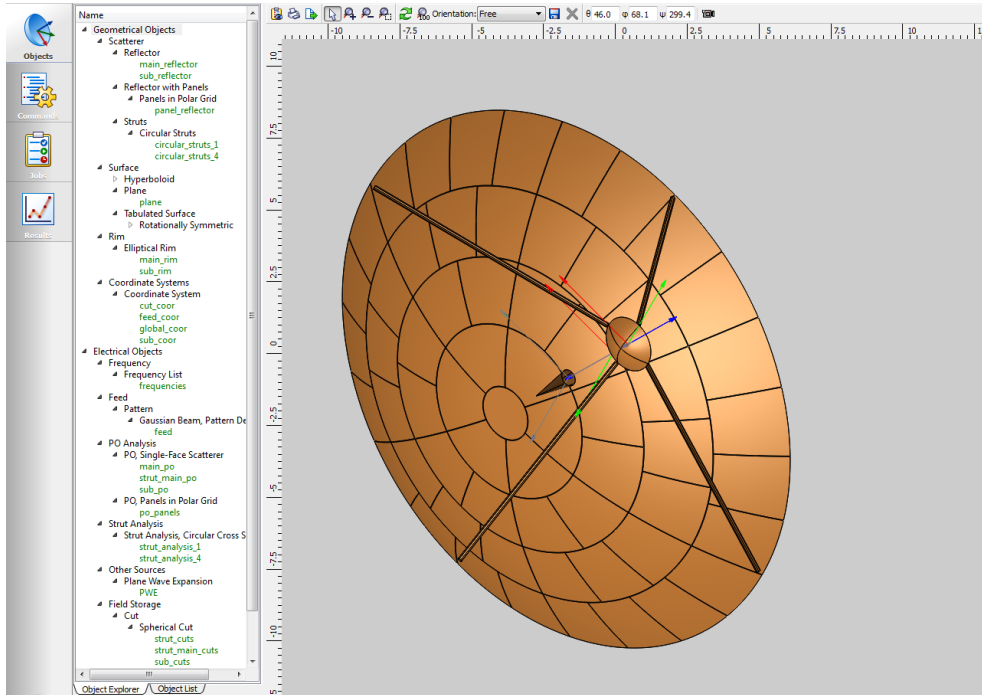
Objects
Commands
Jobs
Results

Name
Geometrical Objects
Scatterer
Reflector
main_reflector
sub_reflector
Reflector with Panels
Panels in Polar Grid
panel_reflector
Struts
Circular Struts
circular_struts_1
circular_struts_4
Surface
Hyperboloid
Plane
plane
Tabulated Surface
Rotationally Symmetric
Rim
Elliptical Rim
main_rim
sub_rim
Coordinate Systems
Coordinate System
cut_coor
feed_coor
global_coor
sub_coor
Electrical Objects
Frequency
Frequency List
frequencies
Feed
Pattern
Gaussian Beam, Pattern De
feed
PO Analysis
PO, Single-Face Scatterer
main_po
strut_main_po
sub_po
PO, Panels in Polar Grid
po_panels
Strut Analysis
Strut Analysis, Circular Cross S
strut_analysis_1
strut_analysis_4
Other Sources
Plane Wave Expansion
PWE
Field Storage
Cut
Spherical Cut
strut_cuts
strut_main_cuts
sub_cuts

Object Explorer
Object List

Orientation: Free
θ 46.0 φ 68.1 ψ 299.4

-10 -7.5 -5 -2.5 0 2.5 5 7.5 10
10 7.5 5 2.5 0 -2.5 -5 -7.5 -10